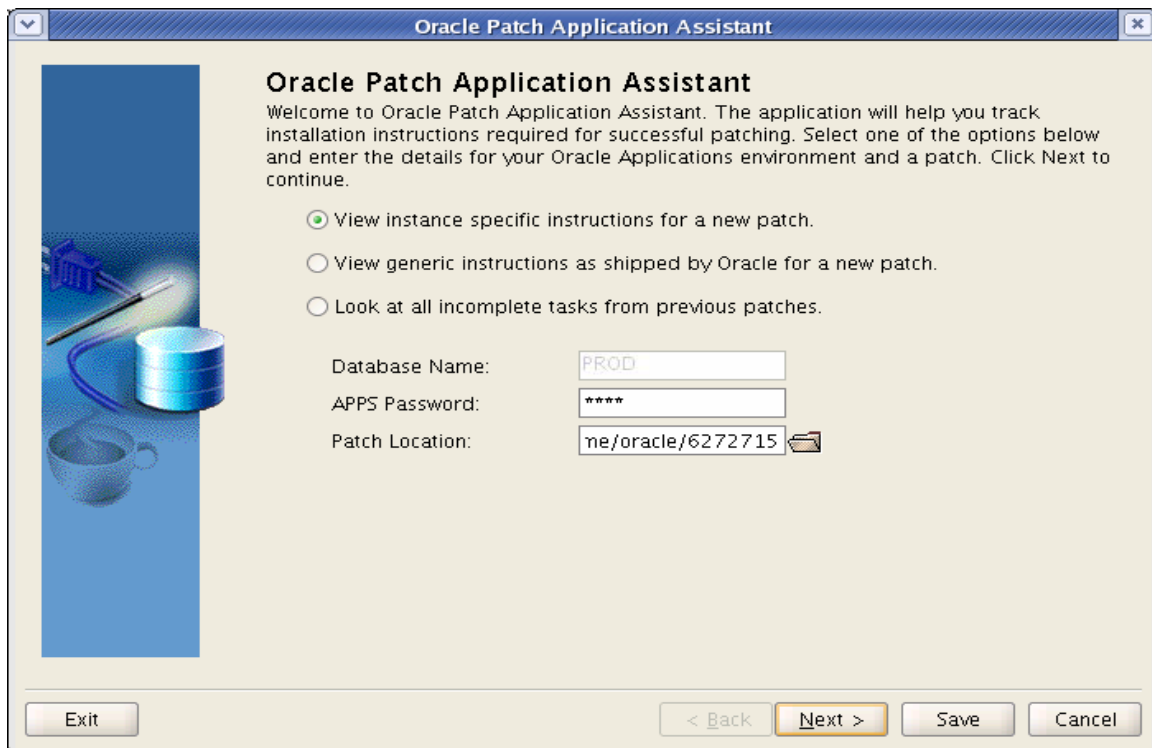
Oracle Patch Application Assistant

Oracle Patch Application Assistant

Welcome to Oracle Patch Application Assistant. The application will help you track installation instructions required for successful patching. Select one of the options below and enter the details for your Oracle Applications environment and a patch. Click Next to continue.

View instance specific instructions for a new patch.

View generic instructions as shipped by Oracle for a new patch.

Look at all incomplete tasks from previous patches.

Database Name: PROD

APPS Password: ****

Patch Location: ne/oracle/6272715

Exit

< Back

Next >

Save

Cancel